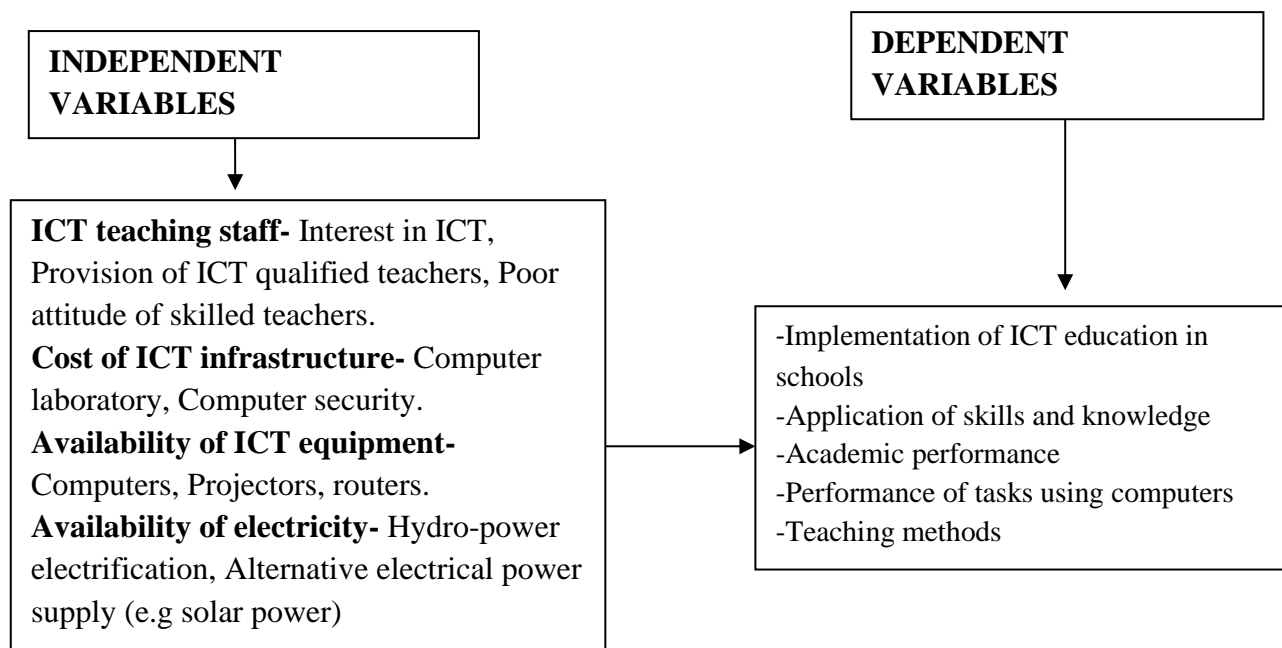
INDEPENDENT VARIABLES

DEPENDENT VARIABLES

ICT teaching staff- Interest in ICT, Provision of ICT qualified teachers, Poor attitude of skilled teachers.
Cost of ICT infrastructure- Computer laboratory, Computer security.
Availability of ICT equipment- Computers, Projectors, routers.
Availability of electricity- Hydro-power electrification, Alternative electrical power supply (e.g solar power)

-Implementation of ICT education in schools
-Application of skills and knowledge
-Academic performance
-Performance of tasks using computers
-Teaching methods